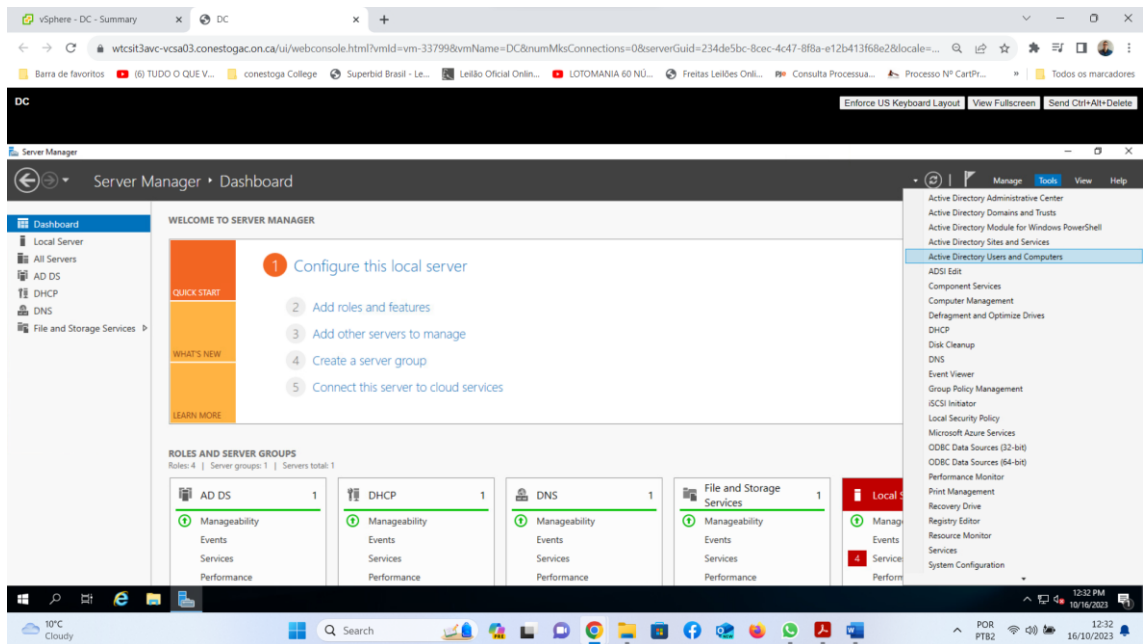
vSphere - DC - Summary
DC
wtcsit3avc-vcsa03.conestogac.on.ca/ui/webconsole.html?vmId=vm-33799&vmName=DC&numMksConnections=0&serverGuid=234de5bc-8cec-4c47-8f8a-e12b413f68e2&locale=...
Barra de favoritos | (6) TUDO O QUE V... | conestoga College | Superbid Brasil - Le... | Leilão Oficial Onlin... | LOTOMANIA 60 NÚ... | Freitas Leilões Onli... | Consulta Processua... | Processo Nº CartPr... | » | Todos os marcadores

DC
Enforce US Keyboard Layout | View Fullscreen | Send Ctrl+Alt+Delete

Server Manager
Server Manager • Dashboard
Manage Tools View Help

Dashboard
Local Server
All Servers
AD DS
DHCP
DNS
File and Storage Services ▷

WELCOME TO SERVER MANAGER
QUICK START
WHAT'S NEW
LEARN MORE
1 Configure this local server
2 Add roles and features
3 Add other servers to manage
4 Create a server group
5 Connect this server to cloud services

ROLES AND SERVER GROUPS
Roles: 4 | Server groups: 1 | Servers total: 1

| AD DS 1 | DHCP 1 | DNS 1 | File and Storage Services 1 | Local S |
|---|---|---|---|---|
| Manageability | Manageability | Manageability | Manageability | Manag |
| Events | Events | Events | Events | Events |
| Services | Services | Services | Services | 4 Service |
| Performance | Performance | Performance | Performance | Perform |

Active Directory Administrative Center
Active Directory Domains and Trusts
Active Directory Module for Windows PowerShell
Active Directory Sites and Services
Active Directory Users and Computers
ADSI Edit
Component Services
Computer Management
Defragment and Optimize Drives
DHCP
Disk Cleanup
DNS
Event Viewer
Group Policy Management
iSCSI Initiator
Local Security Policy
Microsoft Azure Services
ODBC Data Sources (32-bit)
ODBC Data Sources (64-bit)
Performance Monitor
Print Management
Recovery Drive
Registry Editor
Resource Monitor
Services
System Configuration

12:32 PM 10/16/2023

10°C Cloudy
Search
POR PTB2
12:32 16/10/2023